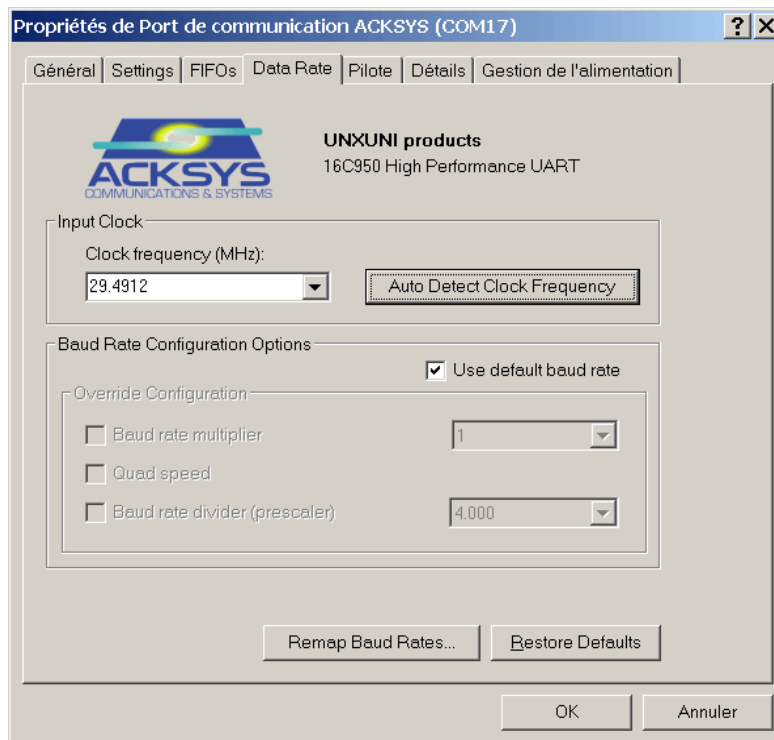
Propriétés de Port de communication ACKSYS (COM17)

?

Général | Settings | FIFOs | Data Rate | Pilote | Détails | Gestion de l'alimentation

ACKSYS
COMMUNICATIONS & SYSTEMS

UNXUNI products
16C950 High Performance UART

Input Clock
Clock frequency (MHz):
29.4912
Auto Detect Clock Frequency

Baud Rate Configuration Options
Use default baud rate
Override Configuration
Baud rate multiplier
1
Quad speed
Baud rate divider (prescaler)
4.000

Remap Baud Rates...
Restore Defaults

OK
Annuler